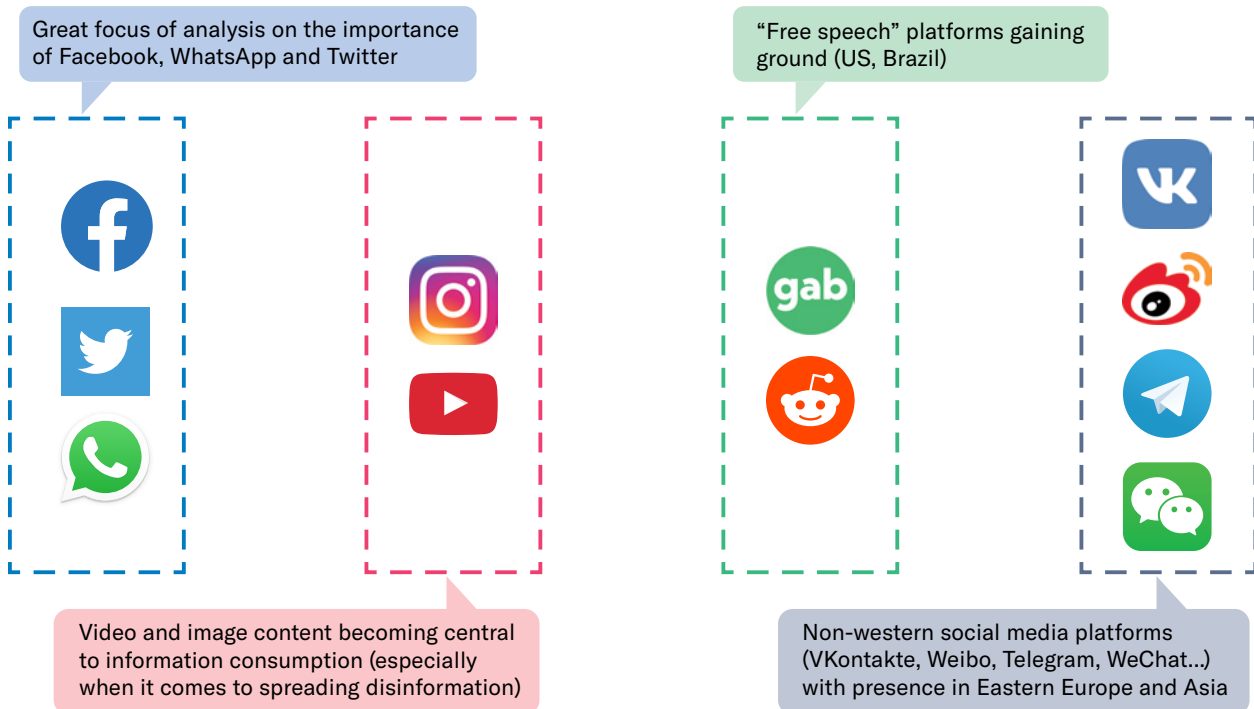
Great focus of analysis on the importance of Facebook, WhatsApp and Twitter

"Free speech" platforms gaining ground (US, Brazil)

gab

Video and image content becoming central to information consumption (especially when it comes to spreading disinformation)

Non-western social media platforms (VKontakte, Weibo, Telegram, WeChat…) with presence in Eastern Europe and Asia